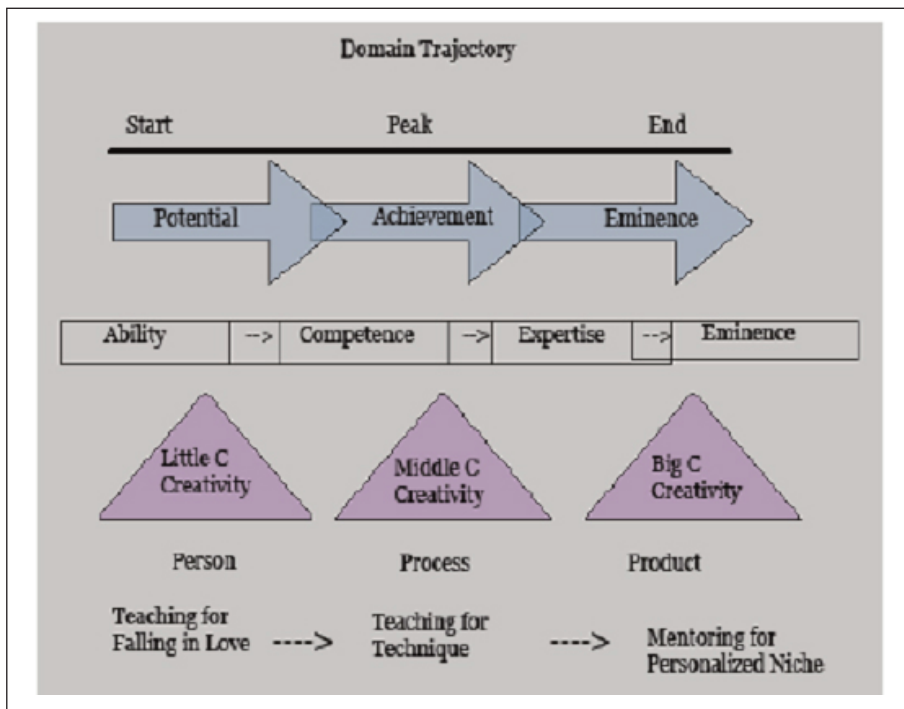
Domain Trajectory

Start Peak End

Potential Achievement Eminence

| Ability | --> | Competence | --> | Expertise | --> | Eminence |
|---|---|---|---|---|---|---|

Little C Creativity

Middle C Creativity

Big C Creativity

Person Process Product

Teaching for Falling in Love ----> Teaching for Technique ----> Mentoring for Personalized Niche